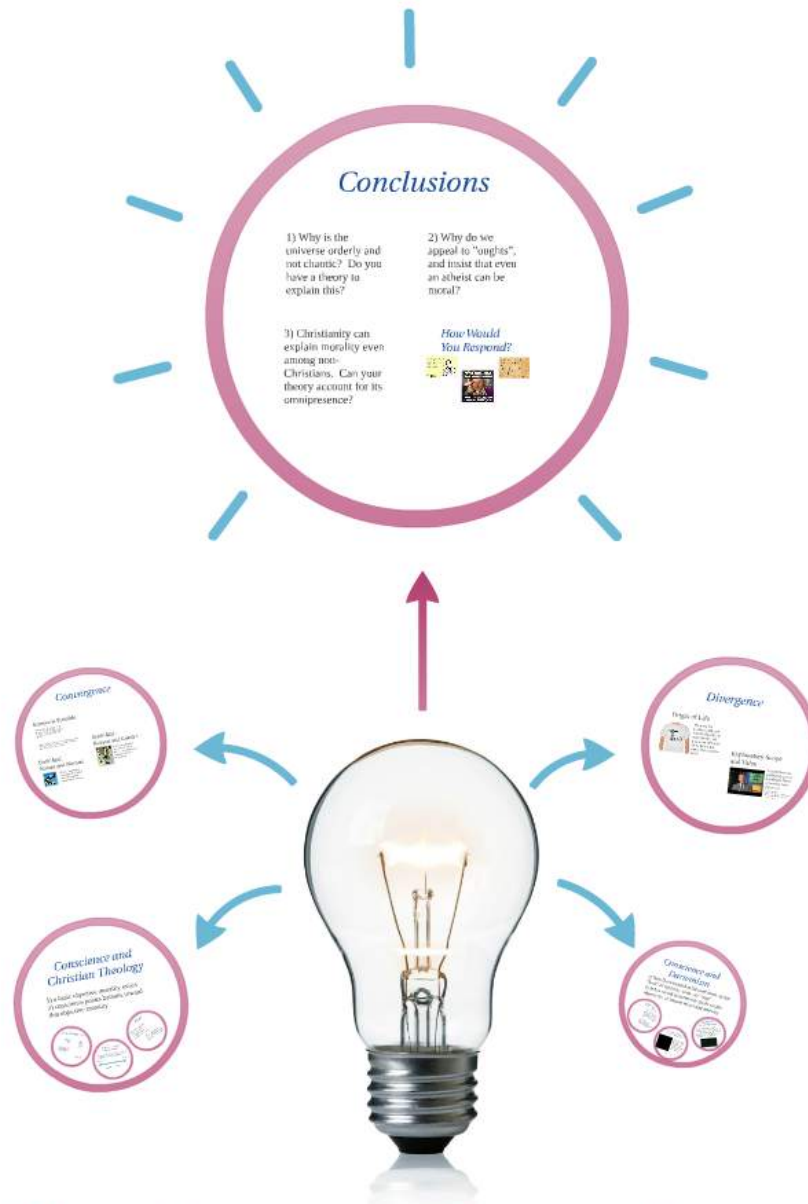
Conclusions

1) Why is the universe orderly and not chaotic? Do you have a theory to explain this?

2) Why do we appeal to "oughts", and insist that even an atheist can be moral?

3) Christianity can explain morality even among non-Christians. Can your theory account for its omnipresence?

How Would You Respond?

Convergence

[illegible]

Divergence

Origin of Life

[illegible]

Conscience and Christian Theology

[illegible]

Conscience and Darwinism

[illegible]